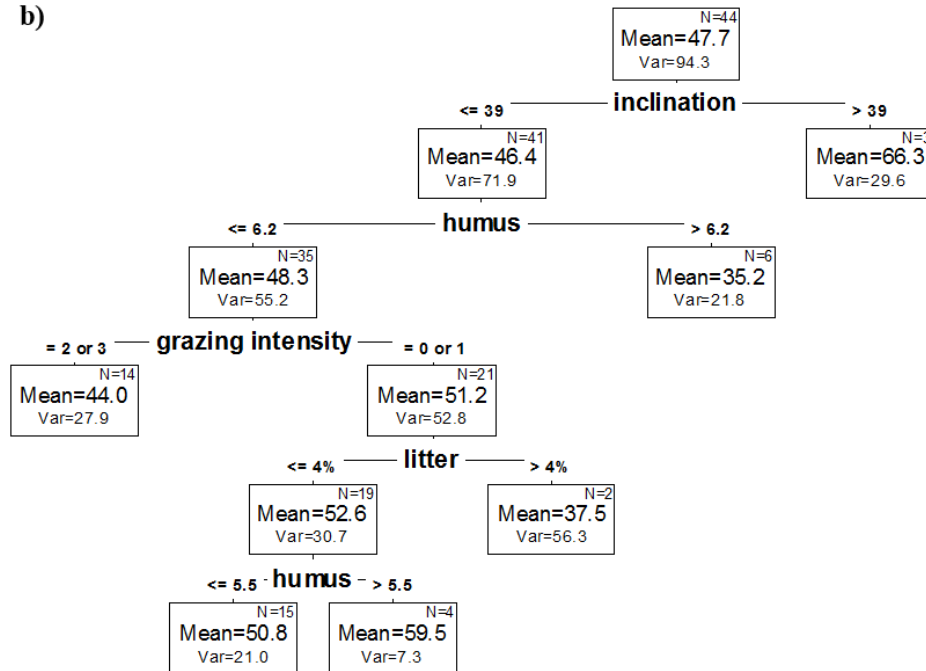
b)

N=44
Mean=47.7
Var=94.3

<= 39 inclination > 39

N=41
Mean=46.4
Var=71.9

N=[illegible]
Mean=66.3
Var=29.6

<= 6.2 humus > 6.2

N=35
Mean=48.3
Var=55.2

N=6
Mean=35.2
Var=21.8

= 2 or 3 grazing intensity = 0 or 1

N=14
Mean=44.0
Var=27.9

N=21
Mean=51.2
Var=52.8

<= 4% litter > 4%

N=19
Mean=52.6
Var=30.7

N=2
Mean=37.5
Var=56.3

<= 5.5 humus > 5.5

N=15
Mean=50.8
Var=21.0

N=4
Mean=59.5
Var=7.3